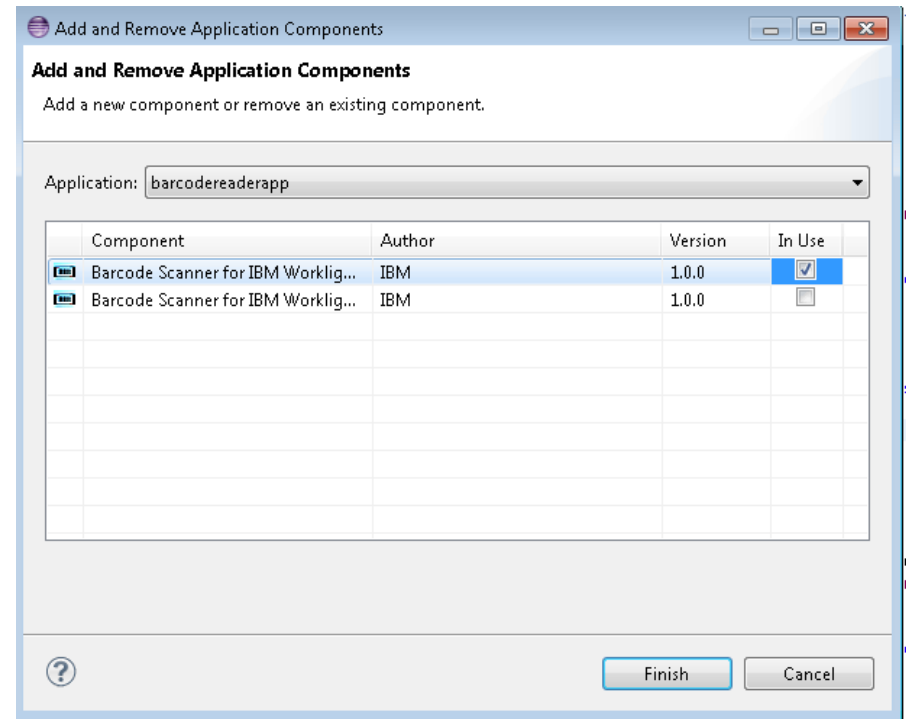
Add and Remove Application Components

Add and Remove Application Components

Add a new component or remove an existing component.

Application: barcodereaderapp

| Component | Author | Version | In Use |
|---|---|---|---|
| Barcode Scanner for IBM Worklig... | IBM | 1.0.0 | ☑ |
| Barcode Scanner for IBM Worklig... | IBM | 1.0.0 | ☐ |

?

Finish

Cancel